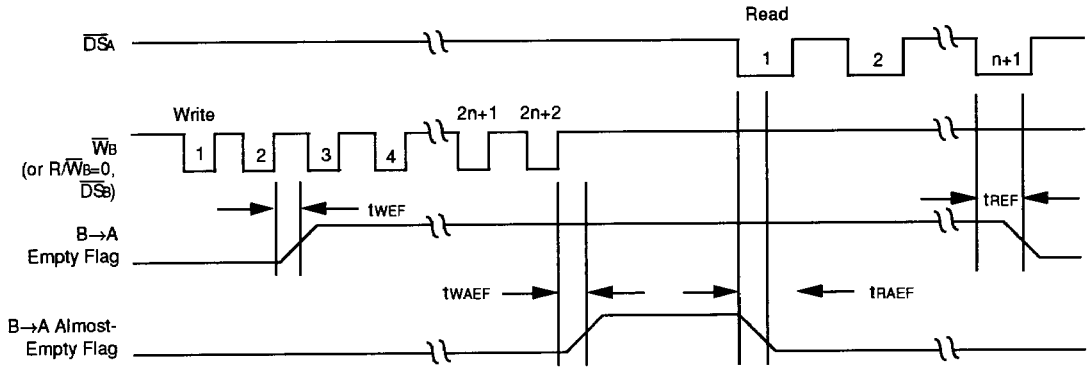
Read

$\overline{DS}_A$

1

2

n+1

Write

$\overline{W}_B$ (or $R/\overline{W}_B$=0, $\overline{DS}_B$)

1

2

3

4

2n+1

2n+2

$t_{WEF}$

$t_{REF}$

B→A Empty Flag

$t_{WAEF}$

$t_{RAEF}$

B→A Almost-Empty Flag